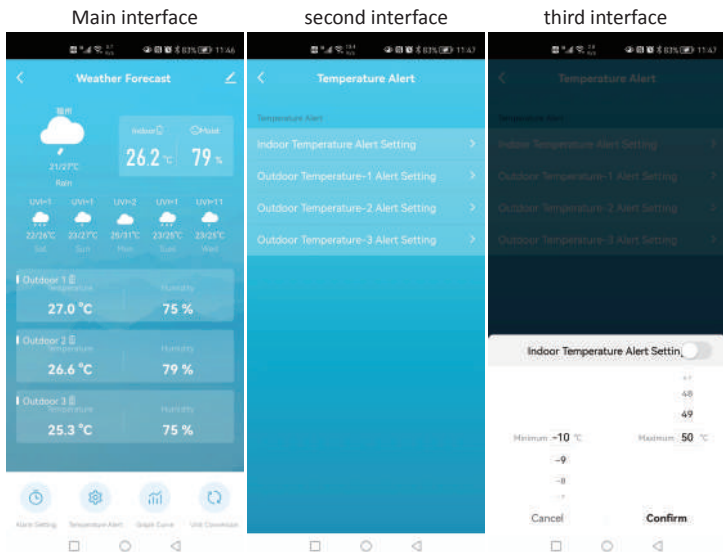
Main interface

second interface

third interface

11:46

Weather Forecast

福州

21/27°C

Rain

Indoor

Humid

26.2 °C

79 %

UVI=1

UVI=1

UVI=2

UVI=1

UVI=11

22/26°C

23/27°C

29/31°C

23/25°C

23/25°C

Sat

Sun

Mon

Sun

Wed

Outdoor 1

Temperature

Humidity

27.0 °C

75 %

Outdoor 2

Temperature

Humidity

26.6 °C

79 %

Outdoor 3

Temperature

Humidity

25.3 °C

75 %

Alarm Setting

Temperature Alert

Graph Curve

Unit Conversion

11:47

Temperature Alert

Temperature Alert

Indoor Temperature Alert Setting

Outdoor Temperature-1 Alert Setting

Outdoor Temperature-2 Alert Setting

Outdoor Temperature-3 Alert Setting

11:47

Temperature Alert

Temperature Alert

Indoor Temperature Alert Setting

Outdoor Temperature-1 Alert Setting

Outdoor Temperature-2 Alert Setting

Outdoor Temperature-3 Alert Setting

Indoor Temperature Alert Settin

48

49

Minimum -10 °C

Maximum 50 °C

-9

-8

Cancel

Confirm